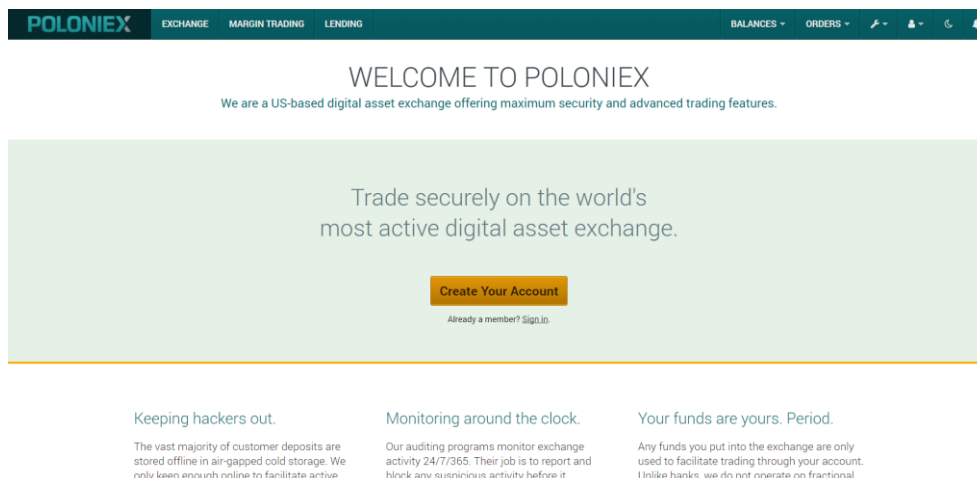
POLONIEX EXCHANGE MARGIN TRADING LENDING BALANCES ORDERS

WELCOME TO POLONIEX

We are a US-based digital asset exchange offering maximum security and advanced trading features.

Trade securely on the world's most active digital asset exchange.

Create Your Account

Already a member? Sign in.

Keeping hackers out.

The vast majority of customer deposits are stored offline in air-gapped cold storage. We only keep enough online to facilitate active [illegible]

Monitoring around the clock.

Our auditing programs monitor exchange activity 24/7/365. Their job is to report and block any suspicious activity before it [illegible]

Your funds are yours. Period.

Any funds you put into the exchange are only used to facilitate trading through your account. Unlike banks, we do not operate on fractional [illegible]